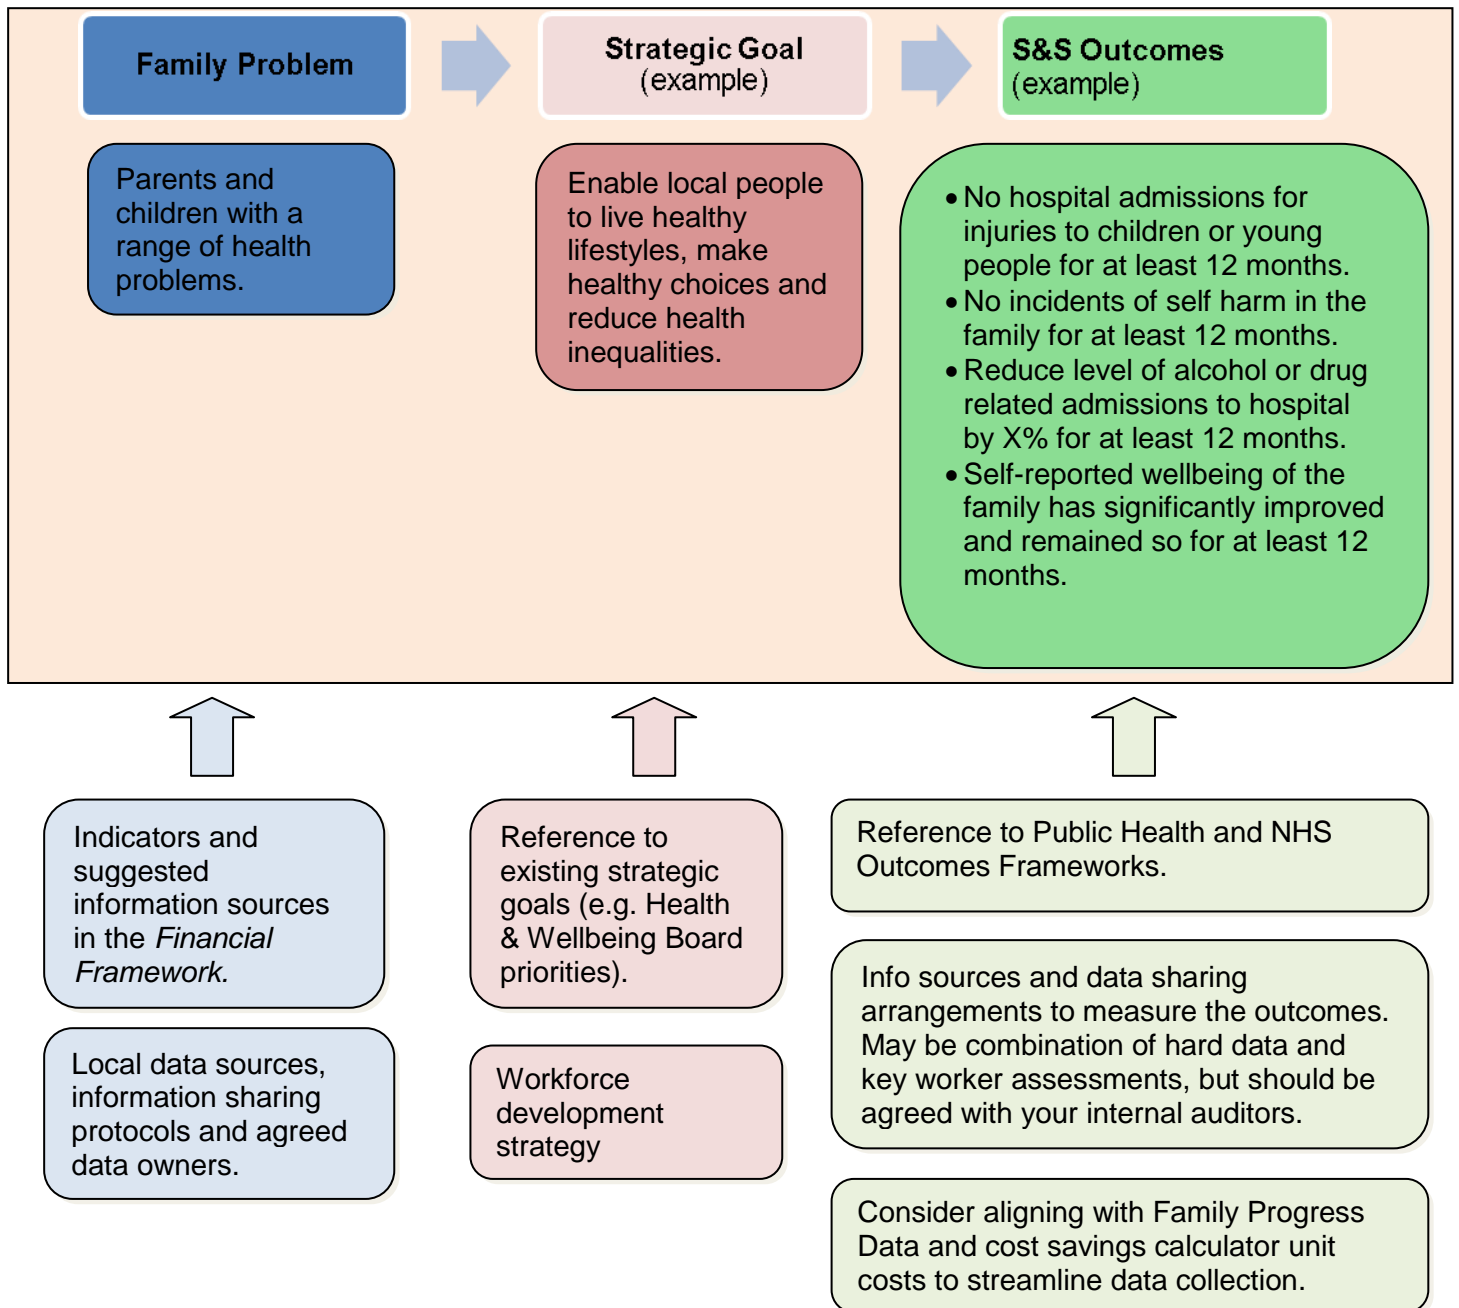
Family Problem

Strategic Goal
(example)

S&S Outcomes
(example)

Parents and children with a range of health problems.

Enable local people to live healthy lifestyles, make healthy choices and reduce health inequalities.

- No hospital admissions for injuries to children or young people for at least 12 months.
- No incidents of self harm in the family for at least 12 months.
- Reduce level of alcohol or drug related admissions to hospital by X% for at least 12 months.
- Self-reported wellbeing of the family has significantly improved and remained so for at least 12 months.

Indicators and suggested information sources in the *Financial Framework.*

Local data sources, information sharing protocols and agreed data owners.

Reference to existing strategic goals (e.g. Health & Wellbeing Board priorities).

Workforce development strategy

Reference to Public Health and NHS Outcomes Frameworks.

Info sources and data sharing arrangements to measure the outcomes. May be combination of hard data and key worker assessments, but should be agreed with your internal auditors.

Consider aligning with Family Progress Data and cost savings calculator unit costs to streamline data collection.